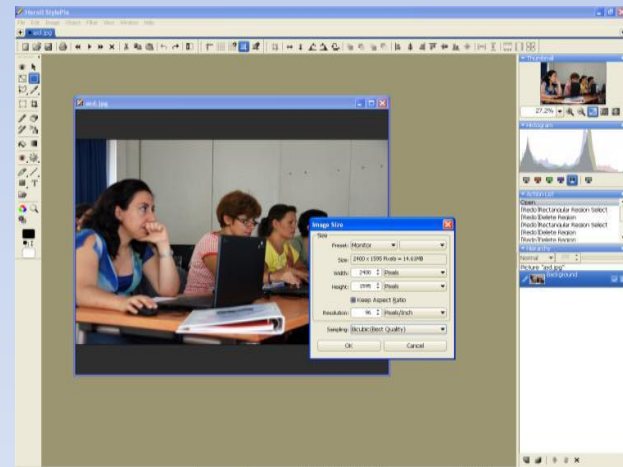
Hornil StylePix

File Edit Image Object Filter View Window Help

asd.jpg

asd.jpg

Image Size

Size

Preset: Monitor

Size: 2400 x 1595 Pixels = 14.6 MB

Width: 2400 Pixels

Height: 1595 Pixels

Keep Aspect Ratio

Resolution: 96 Pixels/Inch

Sampling: Bicubic(Best Quality)

OK

Cancel

Thumbnail

27.2%

Histogram

Action List

Open
[Redo]Rectangular Region Select
[Redo]Delete Region
[Redo]Rectangular Region Select
[Redo]Delete Region
[Redo]Delete Region

Normal

Picture "asd.jpg"

Background